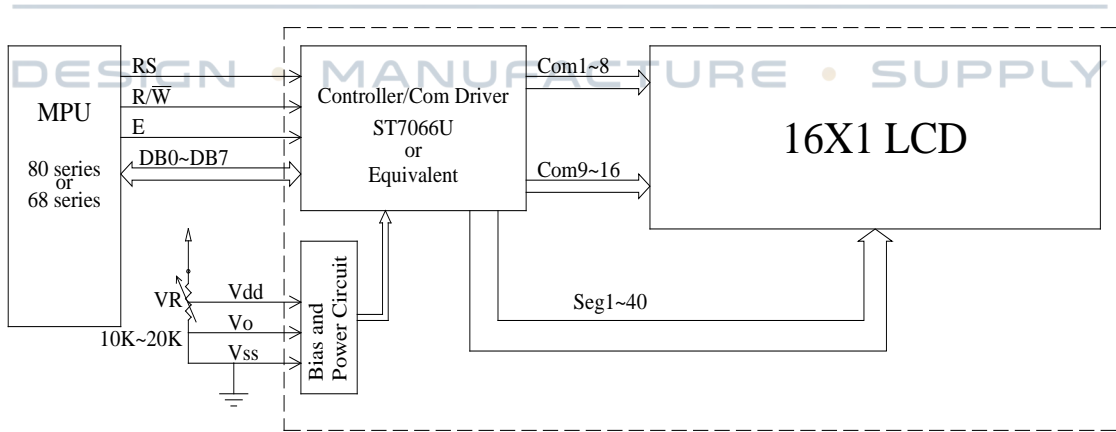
DESIGN • MANUFACTURE • SUPPLY

MPU

80 series
or
68 series

RS
R/$\overline{W}$
E
DB0~DB7

Controller/Com Driver
ST7066U
or
Equivalent

Com1~8
Com9~16

16X1 LCD

VR
10K~20K

Vdd
Vo
Vss

Bias and
Power Circuit

Seg1~40